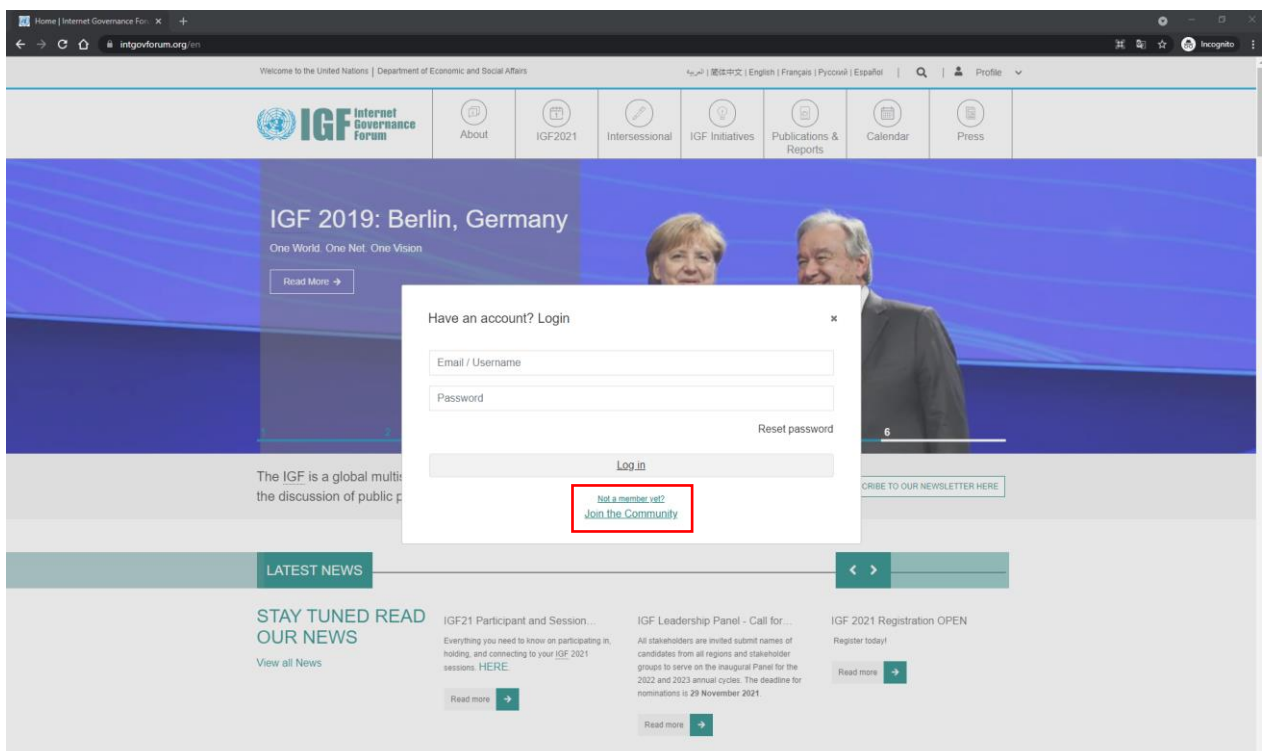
Home | Internet Governance For ×

intgovforum.org/en

Incognito

Welcome to the United Nations | Department of Economic and Social Affairs

العربية | 简体中文 | English | Français | Русский | Español | Profile

IGF Internet Governance Forum

About
IGF2021
Intersessional
IGF Initiatives
Publications & Reports
Calendar
Press

IGF 2019: Berlin, Germany

One World. One Net. One Vision

Read More →

1 2 6

Have an account? Login ×

Email / Username

Password

Reset password

Log in

Not a member yet?
Join the Community

The IGF is a global multis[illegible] the discussion of public p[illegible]

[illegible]CRIBE TO OUR NEWSLETTER HERE

LATEST NEWS

STAY TUNED READ OUR NEWS

View all News

IGF21 Participant and Session...

Everything you need to know on participating in, holding, and connecting to your IGF 2021 sessions. HERE

Read more →

IGF Leadership Panel - Call for...

All stakeholders are invited submit names of candidates from all regions and stakeholder groups to serve on the inaugural Panel for the 2022 and 2023 annual cycles. The deadline for nominations is 29 November 2021.

Read more →

IGF 2021 Registration OPEN

Register today!

Read more →